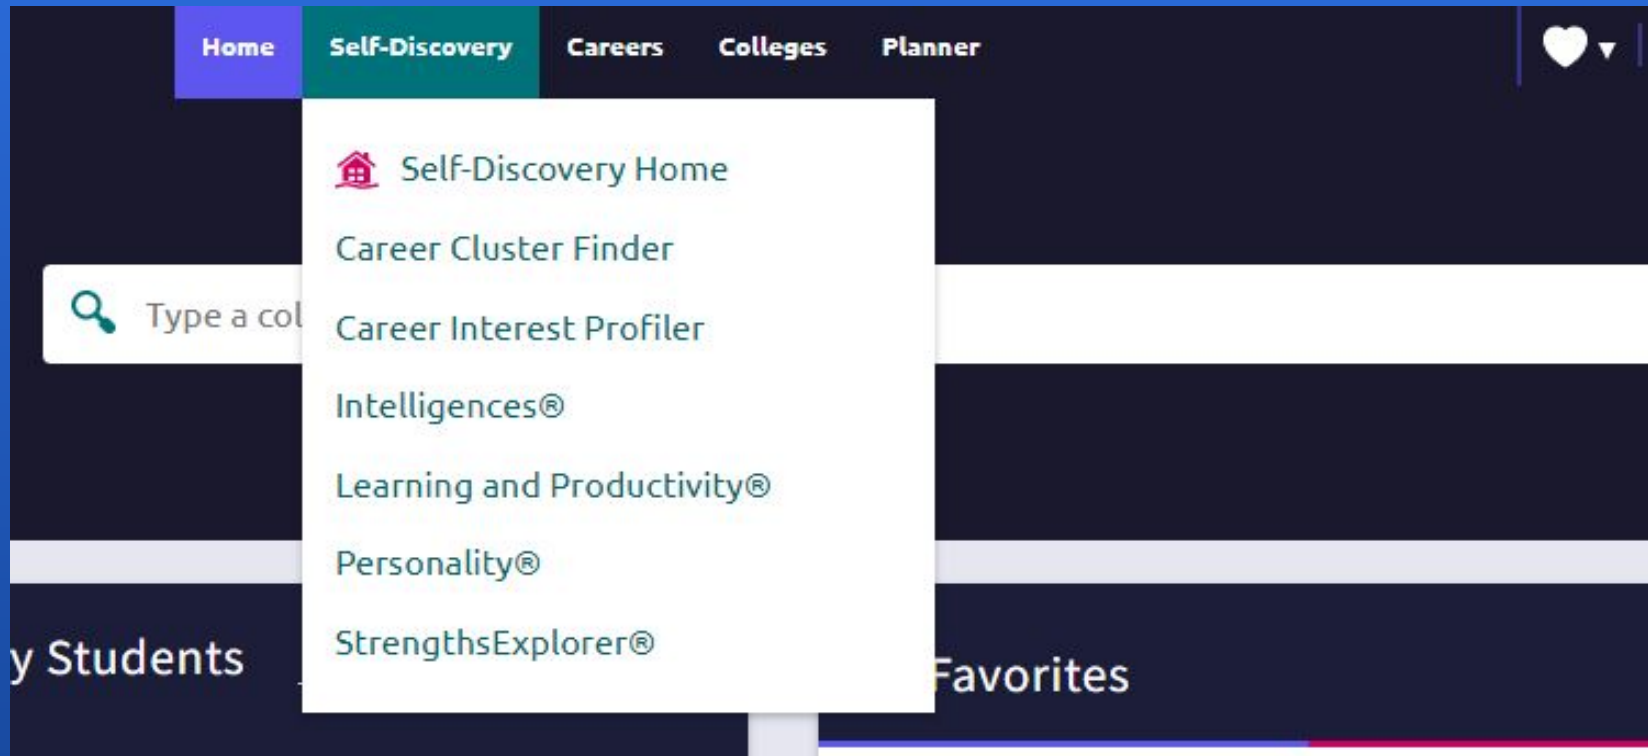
Home Self-Discovery Careers Colleges Planner

Self-Discovery Home
Career Cluster Finder
Career Interest Profiler
Intelligences®
Learning and Productivity®
Personality®
StrengthsExplorer®

Type a col

y Students

Favorites